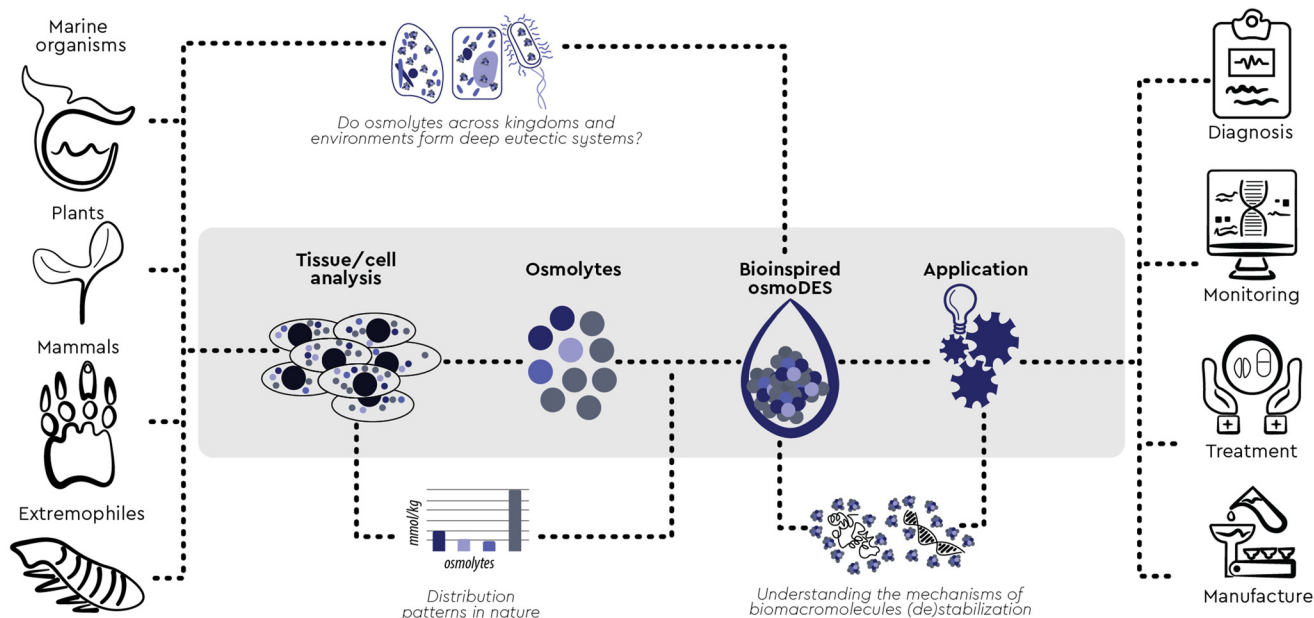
Marine organisms

Plants

Mammals

Extremophiles

Do osmolytes across kingdoms and environments form deep eutectic systems?

Tissue/cell analysis

Osmolytes

Bioinspired osmoDES

Application

mmol/kg

osmolytes

Distribution patterns in nature

Understanding the mechanisms of biomacromolecules (de)stabilization

Diagnosis

Monitoring

Treatment

Manufacture